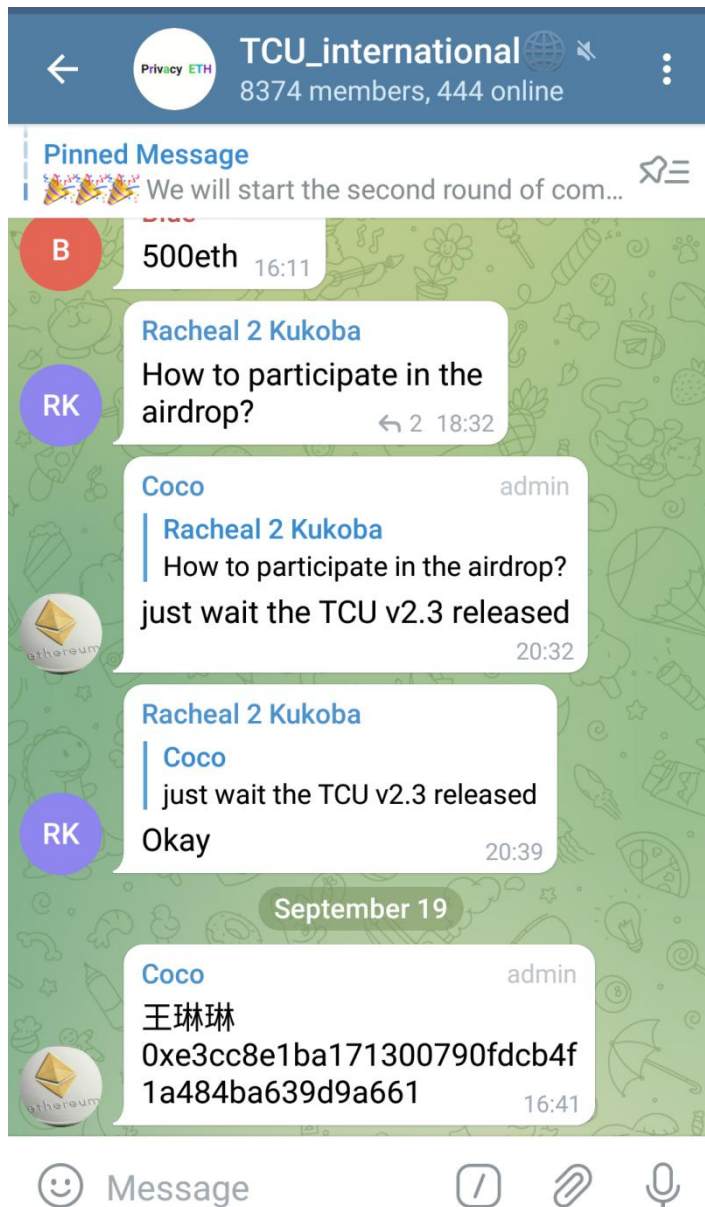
Privacy ETH

TCU_international🌐

8374 members, 444 online

Pinned Message

🎉🎉🎉 We will start the second round of com...

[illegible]

B

500eth 16:11

Racheal 2 Kukoba

RK

How to participate in the airdrop?

2 18:32

Coco admin

Racheal 2 Kukoba

How to participate in the airdrop?

ethereum

just wait the TCU v2.3 released

20:32

Racheal 2 Kukoba

Coco

just wait the TCU v2.3 released

RK

Okay 20:39

September 19

Coco admin

王琳琳

0xe3cc8e1ba171300790fdcb4f1a484ba639d9a661

ethereum

16:41

Message